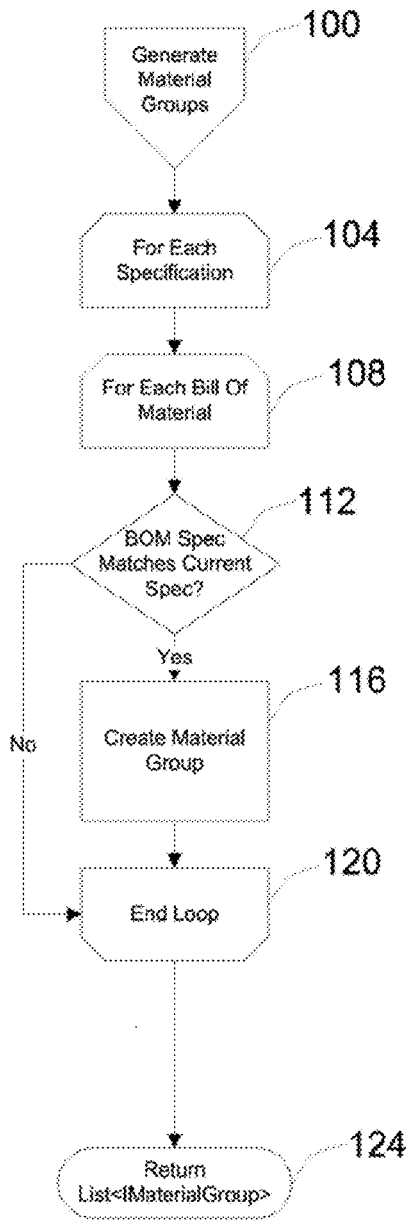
Generate Material Groups

100

For Each Specification

104

For Each Bill Of Material

108

BOM Spec Matches Current Spec?

112

Yes

No

Create Material Group

116

End Loop

120

Return List<IMaterialGroup>

124